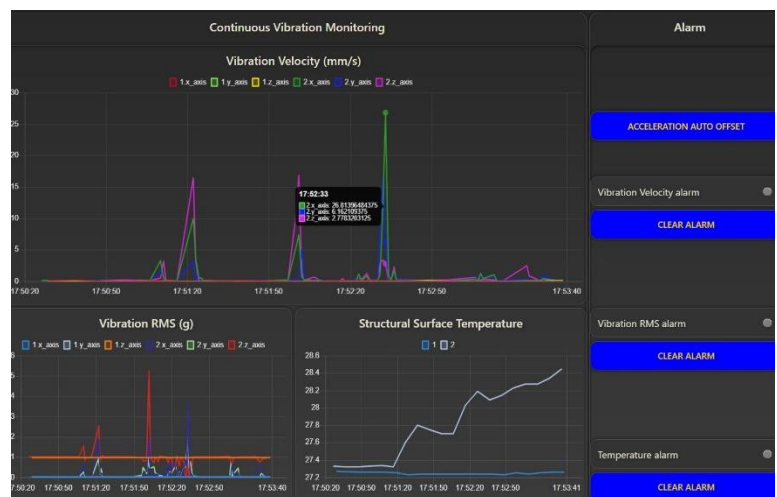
Continuous Vibration Monitoring

Alarm

Vibration Velocity (mm/s)

1 x_axis 1 y_axis 1 z_axis 2 x_axis 2 y_axis 2 z_axis

30
25
20
15
10
5
0

17:50:20 17:50:50 17:51:20 17:51:50 17:52:20 17:52:50 17:53:40

17:52:33
2 x_axis: 26.81396484375
2 y_axis: 6.162109375
2 z_axis: 2.7783203125

ACCELERATION AUTO OFFSET

Vibration Velocity alarm

CLEAR ALARM

Vibration RMS (g)

1 x_axis 1 y_axis 1 z_axis 2 x_axis 2 y_axis 2 z_axis

6
5
4
3
2
1
0

17:50:20 17:50:50 17:51:20 17:51:50 17:52:20 17:52:50 17:53:40

Structural Surface Temperature

1 2

28.6
28.4
28.2
28
27.8
27.6
27.4
27.2

17:50:20 17:50:50 17:51:20 17:51:50 17:52:20 17:52:50 17:53:41

Vibration RMS alarm

CLEAR ALARM

Temperature alarm

CLEAR ALARM